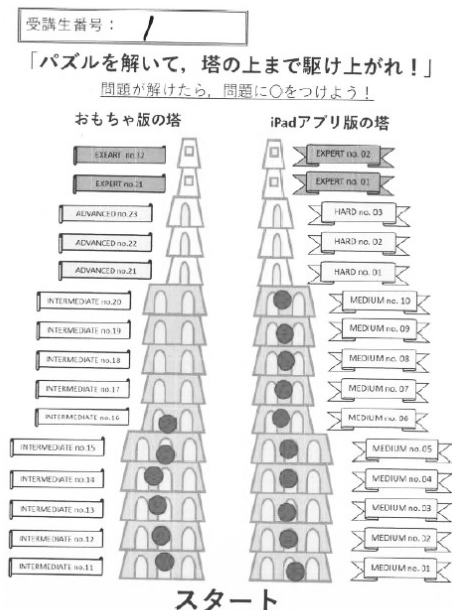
受講生番号： 1

「パズルを解いて，塔の上まで駆け上がれ！」

問題が解けたら，問題に○をつけよう！

おもちゃ版の塔

EXEART no.32
EXPERT no.31
ADVANCED no.23
ADVANCED no.22
ADVANCED no.21
INTERMEDIATE no.20
INTERMEDIATE no.19
INTERMEDIATE no.18
INTERMEDIATE no.17
INTERMEDIATE no.16
INTERMEDIATE no.15
INTERMEDIATE no.14
INTERMEDIATE no.13
INTERMEDIATE no.12
INTERMEDIATE no.11

iPadアプリ版の塔

EXPERT no. 02
EXPERT no. 01
HARD no. 03
HARD no. 02
HARD no. 01
MEDIUM no. 10
MEDIUM no. 09
MEDIUM no. 08
MEDIUM no. 07
MEDIUM no. 06
MEDIUM no. 05
MEDIUM no. 04
MEDIUM no. 03
MEDIUM no. 02
MEDIUM no. 01

スタート